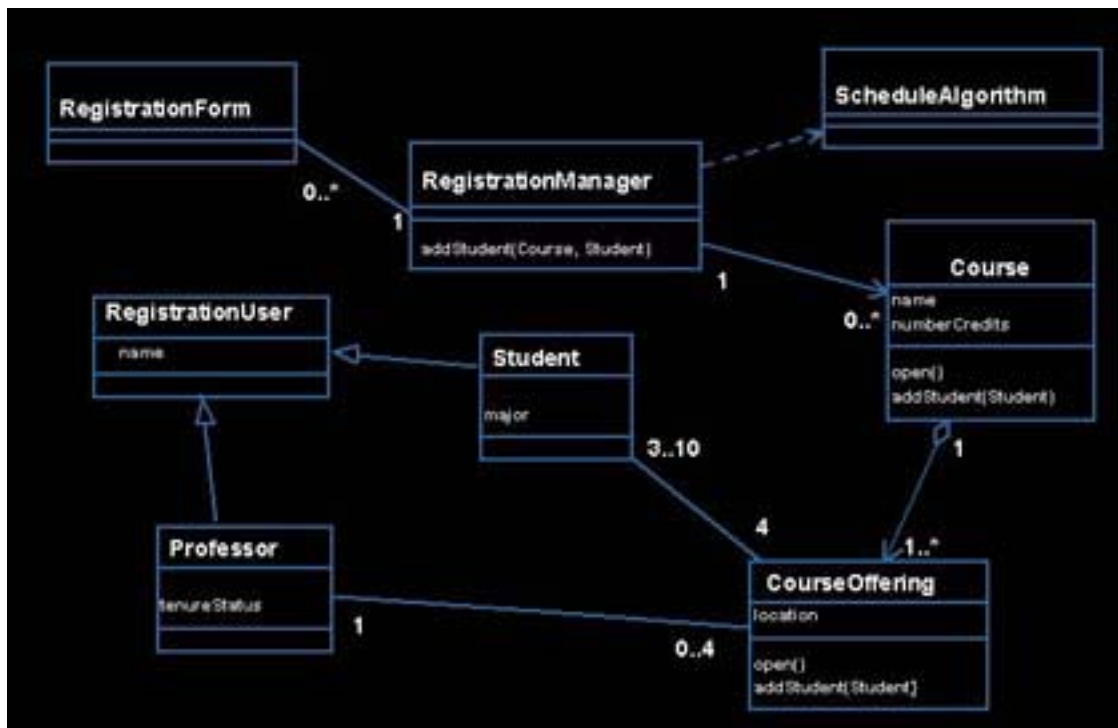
RegistrationForm

ScheduleAlgorithm

0..*

1

RegistrationManager

addStudent(Course, Student)

1

Course

name
numberCredits

0..*

open()
addStudent(Student)

RegistrationUser

name

Student

major

3..10

1

4

1..*

Professor

tenureStatus

CourseOffering

location

1

0..4

open()
addStudent(Student)